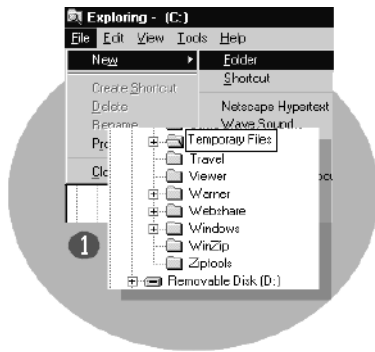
Exploring - (C:)

File Edit View Tools Help

New
Folder
Shortcut

Create Shortcut
Delete
Rename
Pro
Clo

Netscape Hypertext
Wave Sound

Temporary Files
Travel
Viewer
Warner
Webshare
Windows
WinZip
Ziptools
Removable Disk (D:)

1